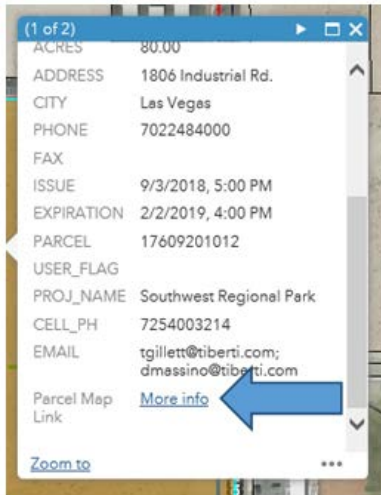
(1 of 2)

| | |
|---|---|
| ACRES | 80.00 |
| ADDRESS | 1806 Industrial Rd. |
| CITY | Las Vegas |
| PHONE | 7022484000 |
| FAX | |
| ISSUE | 9/3/2018, 5:00 PM |
| EXPIRATION | 2/2/2019, 4:00 PM |
| PARCEL | 17609201012 |
| USER_FLAG | |
| PROJ_NAME | Southwest Regional Park |
| CELL_PH | 7254003214 |
| EMAIL | tgillett@tiberti.com; dmassino@tiberti.com |
| Parcel Map Link | More info |

Zoom to
...